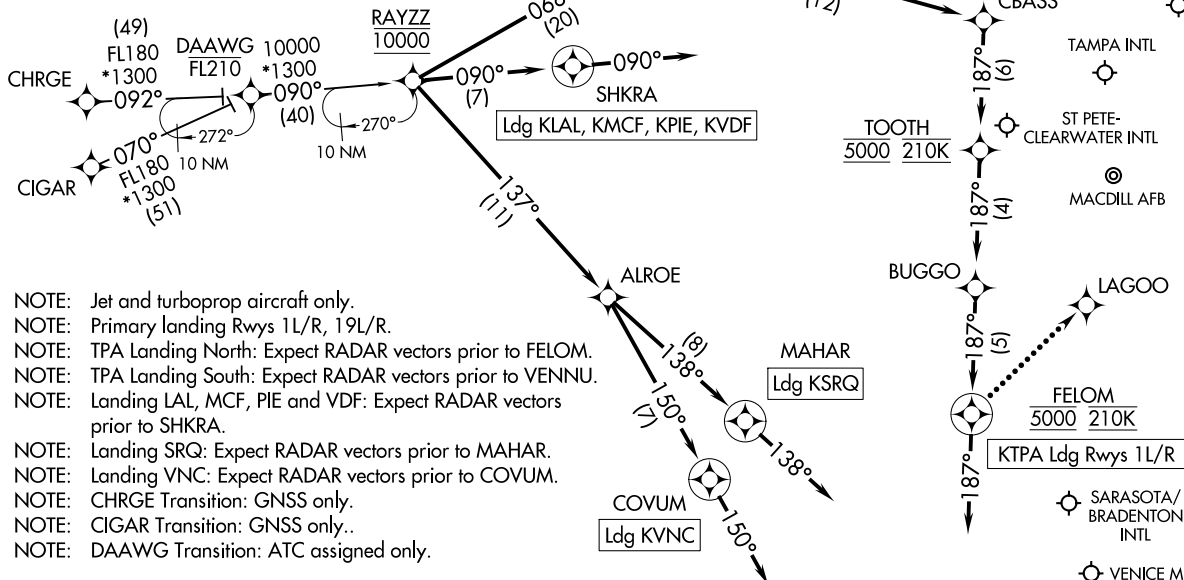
(49)
FL180
*1300
CHRGE
092°
DAAWG
FL210
10000
*1300
090°
(40)
272°
270°
10 NM
10 NM
070°
FL180
*1300
(51)
CIGAR
RAYZZ
10000
060°
(20)
090°
(7)
090°
SHKRA
Ldg KLAL, KMCF, KPIE, KVDF
137°
(11)
ALROE
(8)
138°
MAHAR
Ldg KSRQ
138°
150°
(7)
COVUM
Ldg KVNC
150°

NOTE: Jet and turboprop aircraft only.
NOTE: Primary landing Rwys 1L/R, 19L/R.
NOTE: TPA Landing North: Expect RADAR vectors prior to FELOM.
NOTE: TPA Landing South: Expect RADAR vectors prior to VENNU.
NOTE: Landing LAL, MCF, PIE and VDF: Expect RADAR vectors prior to SHKRA.
NOTE: Landing SRQ: Expect RADAR vectors prior to MAHAR.
NOTE: Landing VNC: Expect RADAR vectors prior to COVUM.
NOTE: CHRGE Transition: GNSS only.
NOTE: CIGAR Transition: GNSS only..
NOTE: DAAWG Transition: ATC assigned only.

(12)
CBASS
187°
(6)
TAMPA INTL
TOOTH
5000 210K
ST PETE-CLEARWATER INTL
MACDILL AFB
187°
(4)
BUGGO
LAGOO
187°
(5)
FELOM
5000 210K
KTPA Ldg Rwys 1L/R
187°
SARASOTA/ BRADENTON INTL
VENICE M